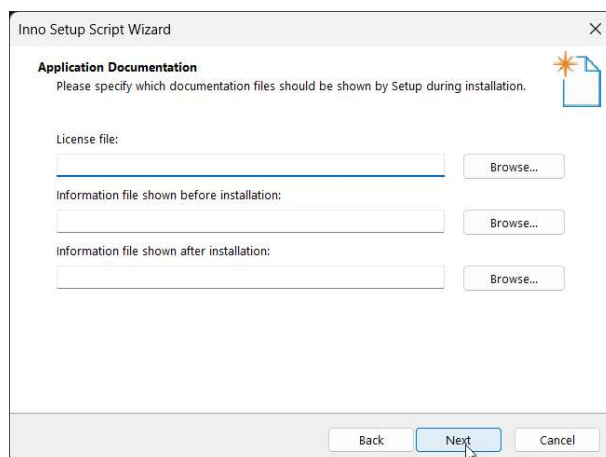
Inno Setup Script Wizard

×

**Application Documentation**
Please specify which documentation files should be shown by Setup during installation.

License file:

Browse...

Information file shown before installation:

Browse...

Information file shown after installation:

Browse...

Back

Next

Cancel